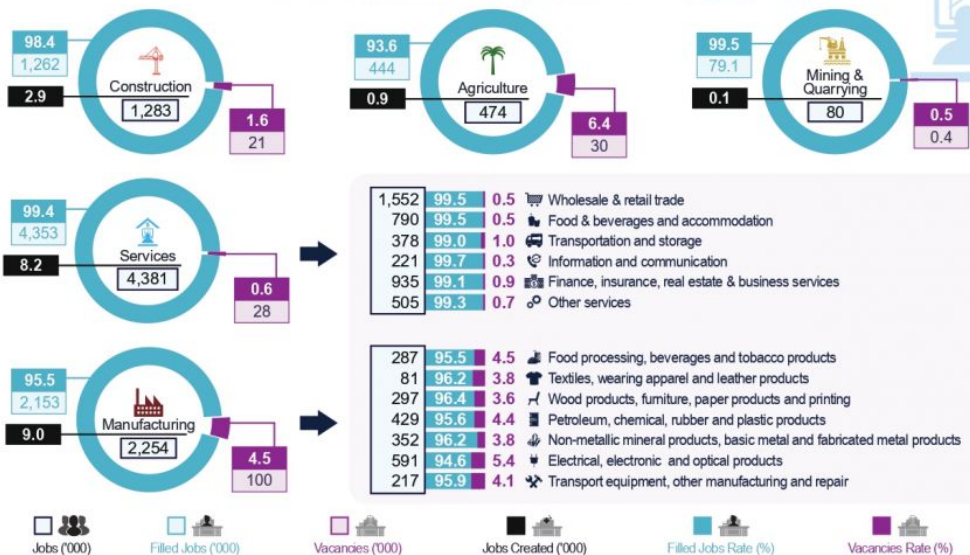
98.4
1,262
Construction
2.9
1,283
1.6
21

93.6
444
Agriculture
0.9
474
6.4
30

99.5
79.1
Mining & Quarrying
0.1
80
0.5
0.4

99.4
4,353
Services
8.2
4,381
0.6
28

| | | | |
|---|---|---|---|
| 1,552 | 99.5 | 0.5 | Wholesale & retail trade |
| 790 | 99.5 | 0.5 | Food & beverages and accommodation |
| 378 | 99.0 | 1.0 | Transportation and storage |
| 221 | 99.7 | 0.3 | Information and communication |
| 935 | 99.1 | 0.9 | Finance, insurance, real estate & business services |
| 505 | 99.3 | 0.7 | Other services |

95.5
2,153
Manufacturing
9.0
2,254
4.5
100

| | | | |
|---|---|---|---|
| 287 | 95.5 | 4.5 | Food processing, beverages and tobacco products |
| 81 | 96.2 | 3.8 | Textiles, wearing apparel and leather products |
| 297 | 96.4 | 3.6 | Wood products, furniture, paper products and printing |
| 429 | 95.6 | 4.4 | Petroleum, chemical, rubber and plastic products |
| 352 | 96.2 | 3.8 | Non-metallic mineral products, basic metal and fabricated metal products |
| 591 | 94.6 | 5.4 | Electrical, electronic and optical products |
| 217 | 95.9 | 4.1 | Transport equipment, other manufacturing and repair |

Jobs ('000) Filled Jobs ('000) Vacancies ('000) Jobs Created ('000) Filled Jobs Rate (%) Vacancies Rate (%)